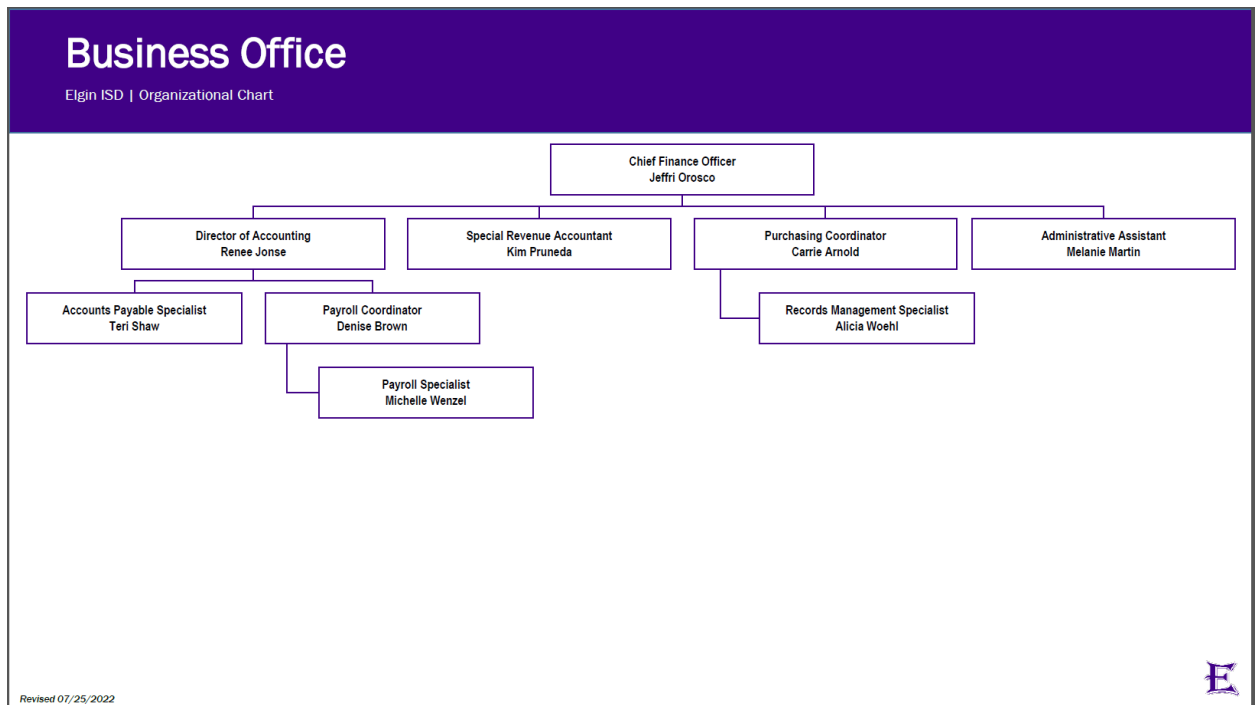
Business Office

Elgin ISD | Organizational Chart

Chief Finance Officer
Jeffri Orosco

Director of Accounting
Renee Jonse

Special Revenue Accountant
Kim Pruneda

Purchasing Coordinator
Carrie Arnold

Administrative Assistant
Melanie Martin

Accounts Payable Specialist
Teri Shaw

Payroll Coordinator
Denise Brown

Records Management Specialist
Alicia Woehl

Payroll Specialist
Michelle Wenzel

Revised 07/25/2022

E